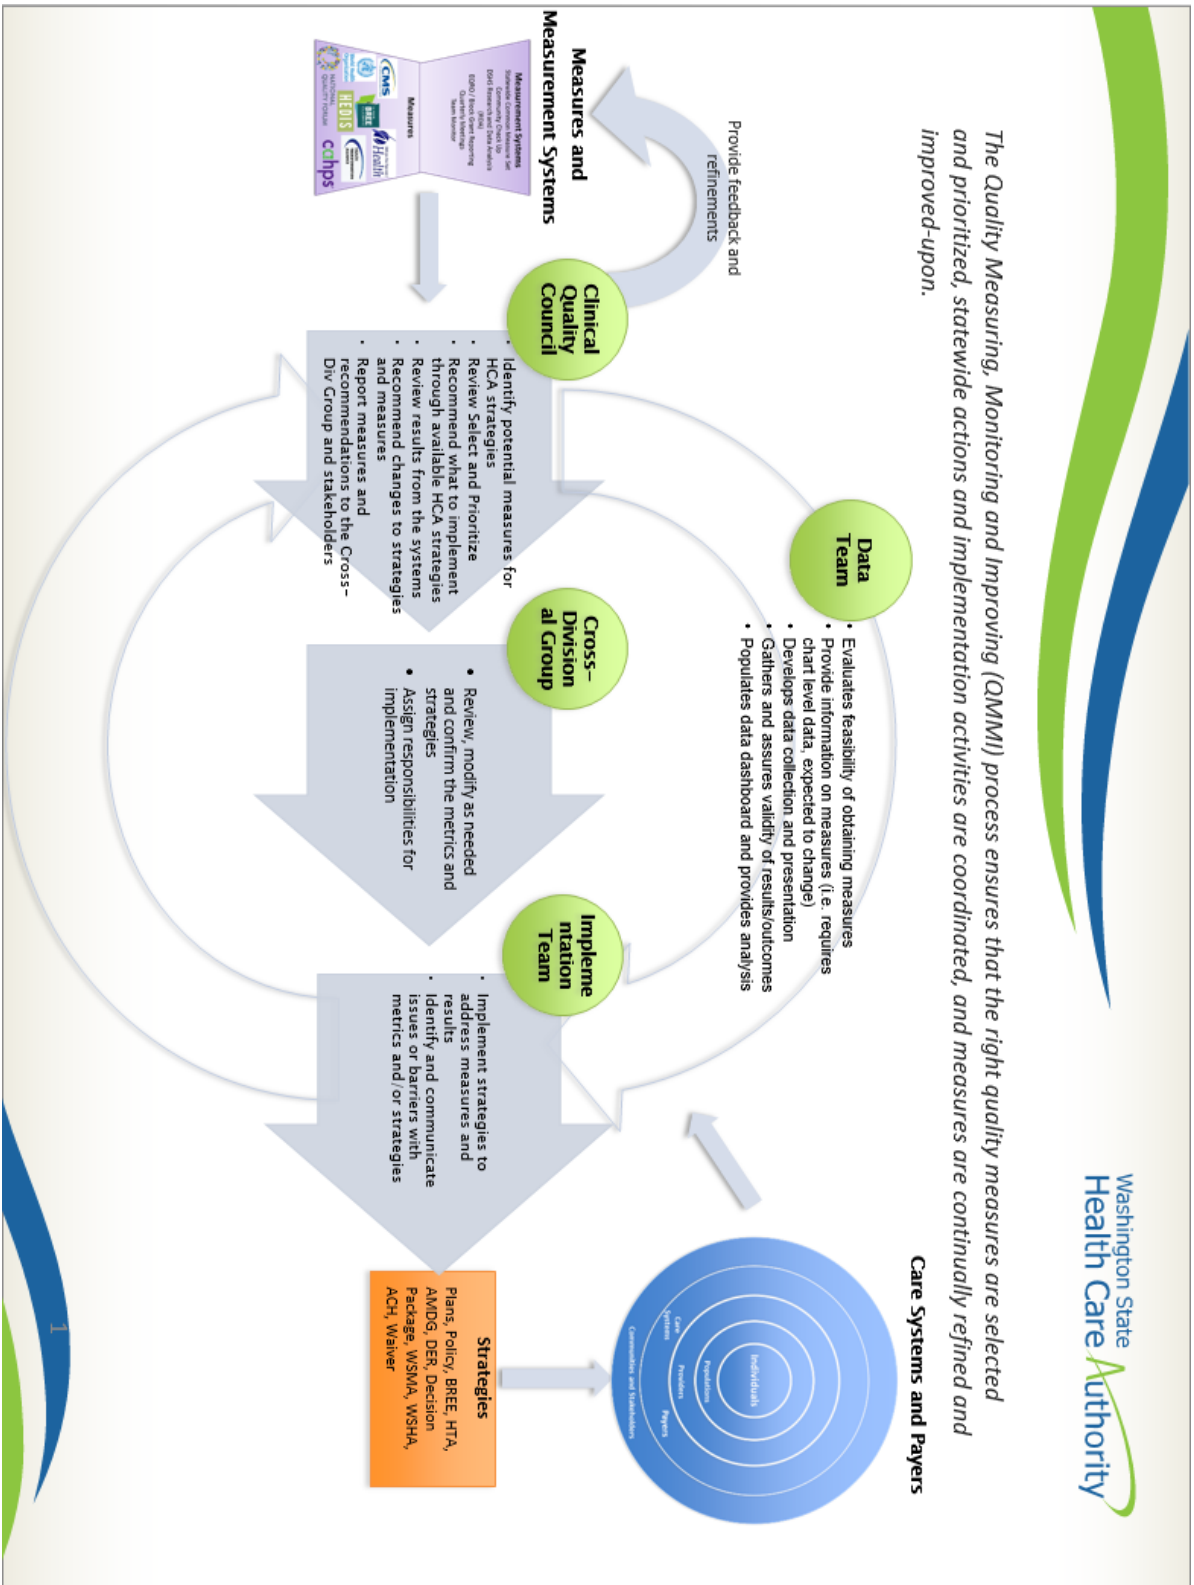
Washington State
Health Care Authority

The Quality Measuring, Monitoring and Improving (QMMI) process ensures that the right quality measures are selected and prioritized, statewide actions and implementation activities are coordinated, and measures are continually refined and improved-upon.

Measures and Measurement Systems

Measurement Systems
Statewide Common Measure Set
Community Check Up
DSHS Research and Data Analysis (RDA)
EQRO / Block Grant Reporting
Quarterly Meetings
Team Member

Measures

CMS
BREE
HEDIS
NATIONAL QUALITY FORUM
cahps

Provide feedback and refinements

Clinical Quality Council

- Identify potential measures for HCA strategies
- Review Select and Prioritize
- Recommend what to implement through available HCA strategies
- Review results from the systems
- Recommend changes to strategies and measures
- Report measures and recommendations to the Cross-Div Group and stakeholders

Data Team

- Evaluates feasibility of obtaining measures
- Provide information on measures (i.e. requires chart level data, expected to change)
- Develops data collection and presentation
- Gathers and assures validity of results/outcomes
- Populates data dashboard and provides analysis

Cross-Divisional Group

- Review, modify as needed and confirm the metrics and strategies
- Assign responsibilities for implementation

Implementation Team

- Implement strategies to address measures and results
- Identify and communicate issues or barriers with metrics and/or strategies

Care Systems and Payers

Individuals
Populations
Providers
Payers
Care Systems
Communities and Stakeholders

Strategies
Plans, Policy, BREE, HTA, AMDG, DER, Decision Package, WSMA, WSHA, ACH, Waiver

1